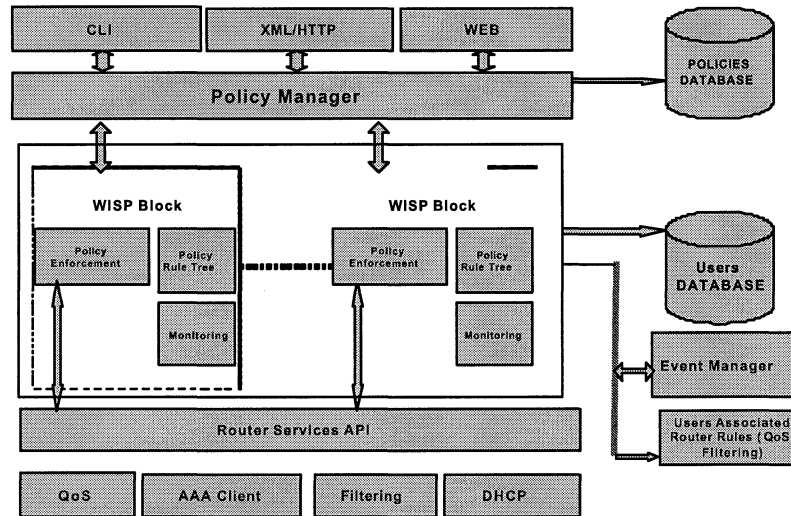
CLI

XML/HTTP

WEB

POLICIES DATABASE

Policy Manager

WISP Block

Policy Enforcement

Policy Rule Tree

Monitoring

WISP Block

Policy Enforcement

Policy Rule Tree

Monitoring

Users DATABASE

Event Manager

Users Associated Router Rules (QoS Filtering)

Router Services API

QoS

AAA Client

Filtering

DHCP